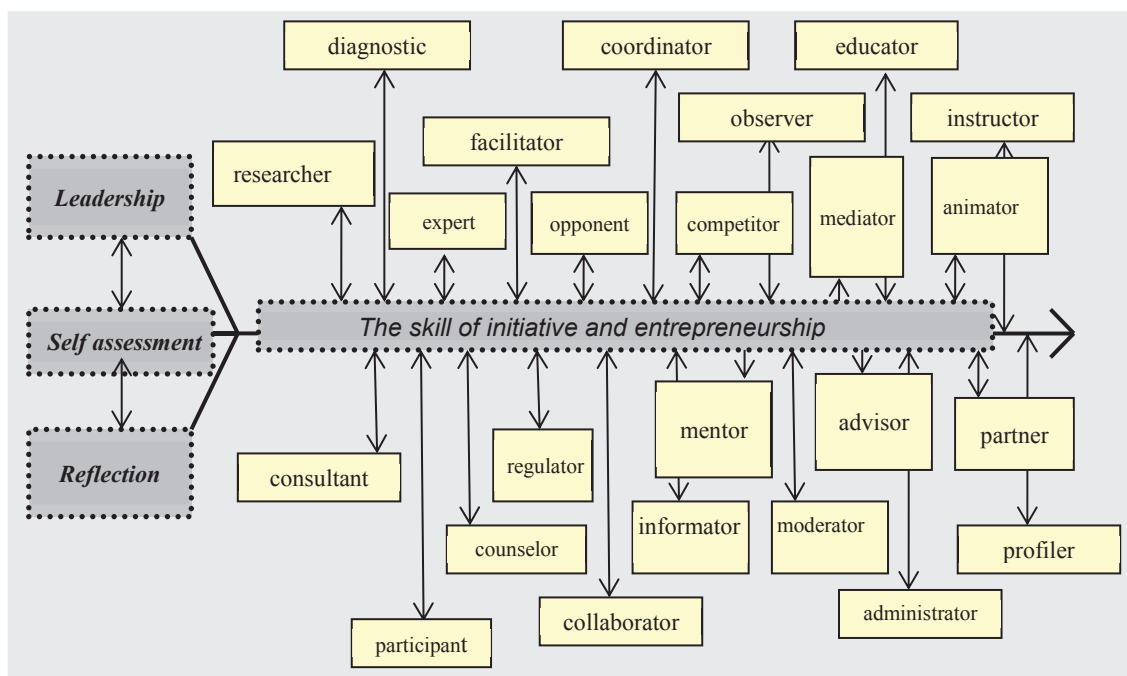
diagnostic

coordinator

educator

observer

instructor

facilitator

researcher

Leadership

expert

opponent

competitor

mediator

animator

Self assessment

The skill of initiative and entrepreneurship

mentor

advisor

partner

Reflection

consultant

regulator

informator

moderator

profiler

counselor

collaborator

administrator

participant